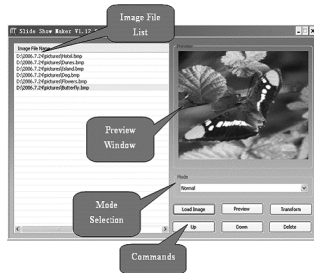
ITT Slide Show Maker V1.12 S

Image File List

Image File Name
D:\2006.7.24\pictures\Mvist.bmp
D:\2006.7.24\pictures\Ferns.bmp
D:\2006.7.24\pictures\Shred.bmp
D:\2006.7.24\pictures\Dog.bmp
D:\2006.7.24\pictures\Flowers.bmp
D:\2006.7.24\pictures\Butterfly.bmp

Preview Window

Mode
Normal

Mode Selecion

Load Image
Preview
Transform
Up
Down
Delete

Commands